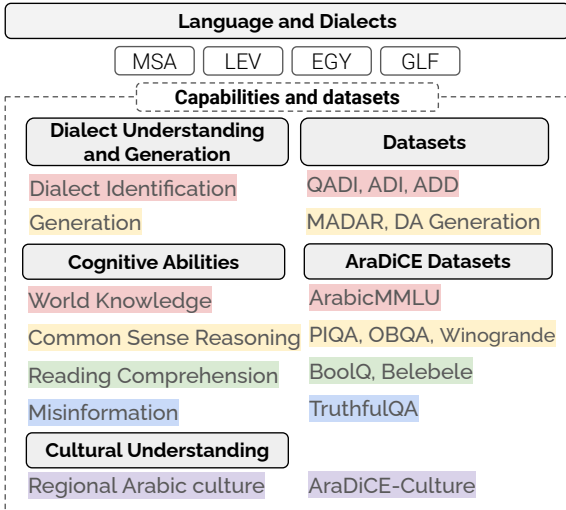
Language and Dialects

MSA LEV EGY GLF

Capabilities and datasets

Dialect Understanding and Generation

Datasets

Dialect Identification

QADI, ADI, ADD

Generation

MADAR, DA Generation

Cognitive Abilities

AraDiCE Datasets

World Knowledge

ArabicMMLU

Common Sense Reasoning

PIQA, OBQA, Winogrande

Reading Comprehension

BoolQ, Belebele

Misinformation

TruthfulQA

Cultural Understanding

Regional Arabic culture

AraDiCE-Culture